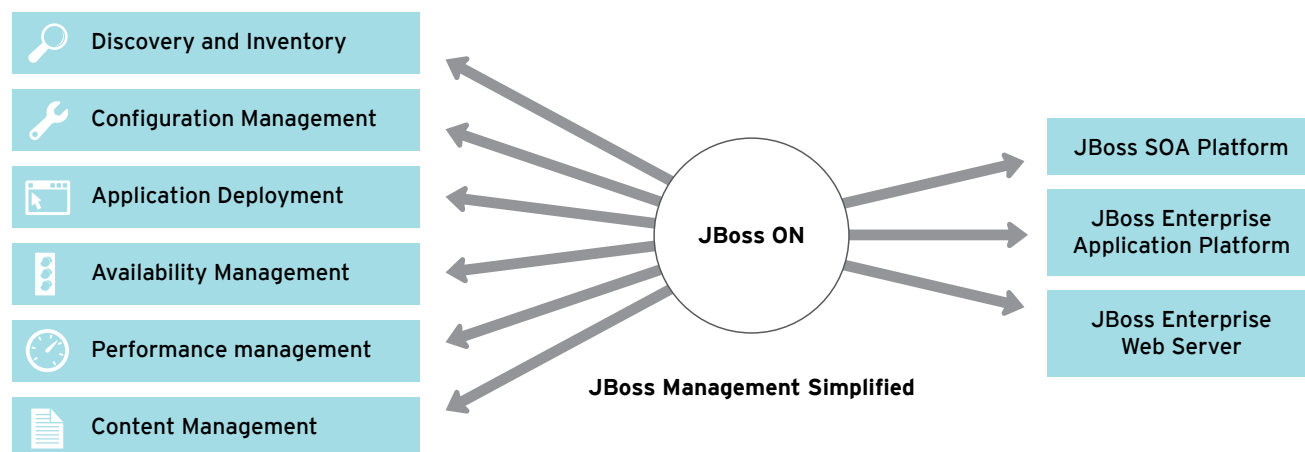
Discovery and Inventory

Configuration Management

Application Deployment

Availability Management

Performance management

Content Management

JBoss ON

JBoss Management Simplified

JBoss SOA Platform

JBoss Enterprise Application Platform

JBoss Enterprise Web Server